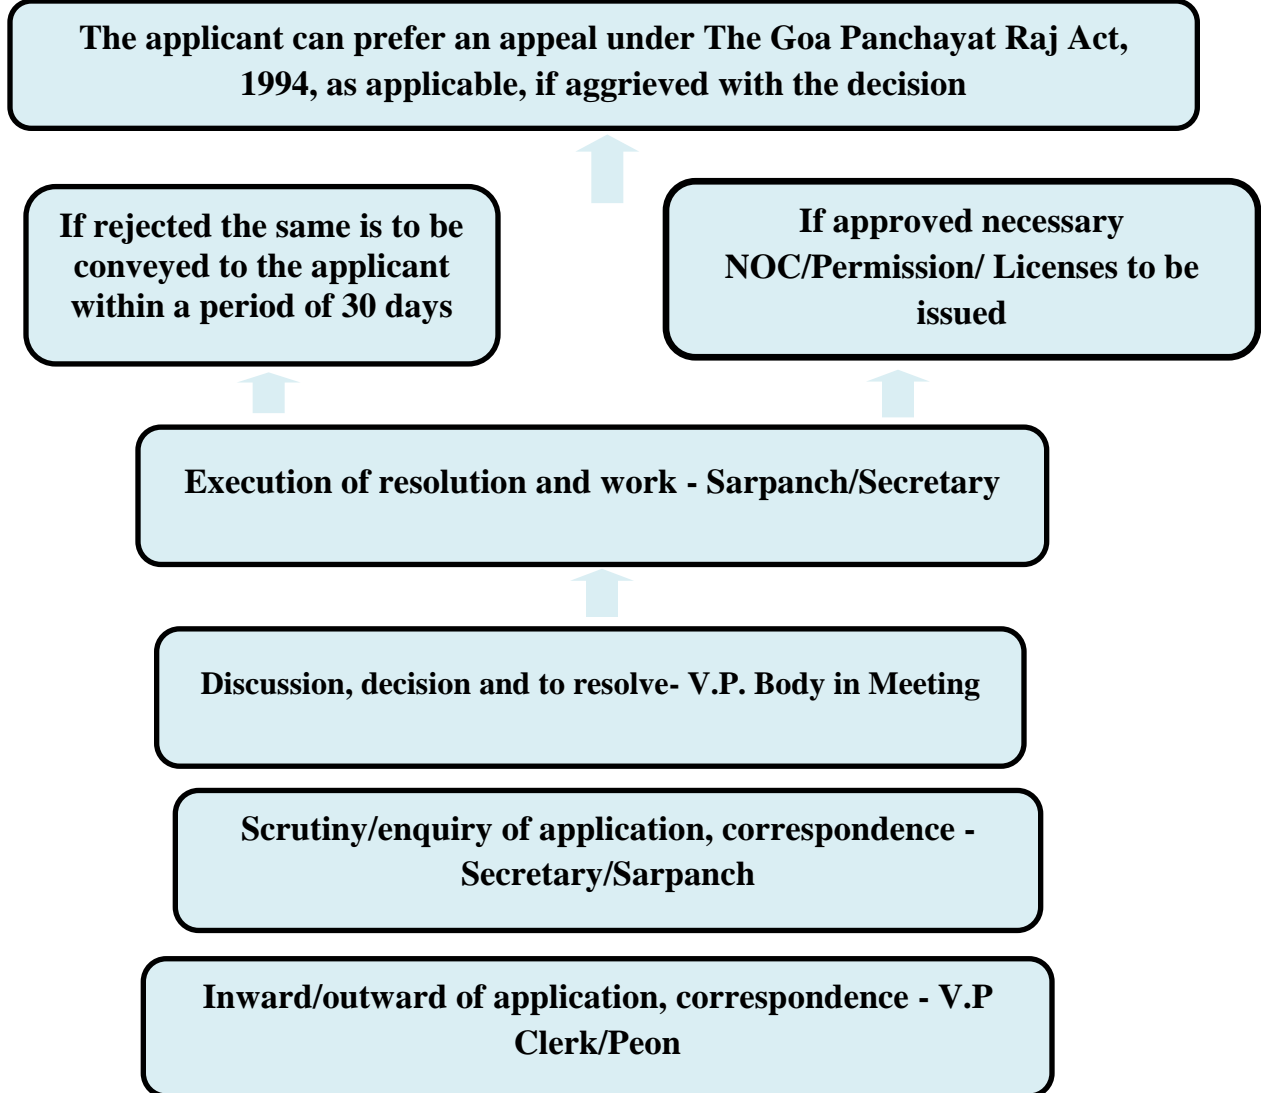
The applicant can prefer an appeal under The Goa Panchayat Raj Act, 1994, as applicable, if aggrieved with the decision

If rejected the same is to be conveyed to the applicant within a period of 30 days

If approved necessary NOC/Permission/ Licenses to be issued

Execution of resolution and work - Sarpanch/Secretary

Discussion, decision and to resolve- V.P. Body in Meeting

Scrutiny/enquiry of application, correspondence - Secretary/Sarpanch

Inward/outward of application, correspondence - V.P Clerk/Peon